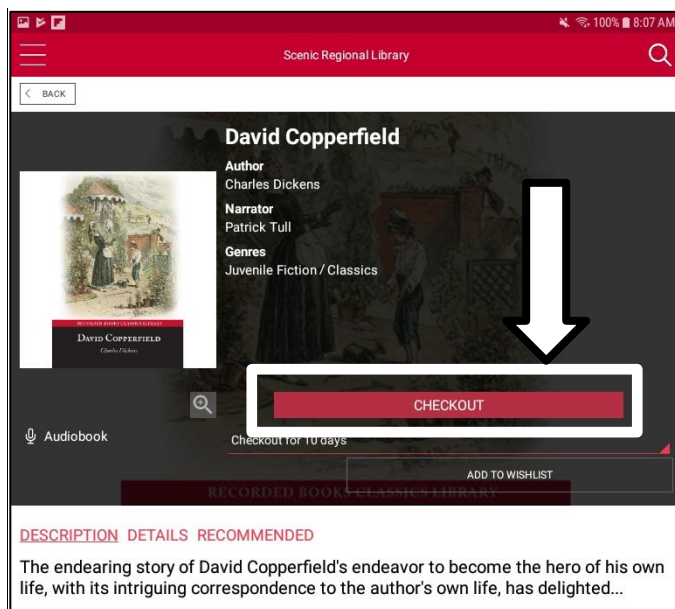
100% 8:07 AM

Scenic Regional Library

BACK

David Copperfield

Author
Charles Dickens

Narrator
Patrick Tull

Genres
Juvenile Fiction / Classics

RECORDED BOOKS CLASSICS LIBRARY
DAVID COPPERFIELD
Charles Dickens

CHECKOUT

Audiobook

Checkout for 10 days

ADD TO WISHLIST

RECORDED BOOKS CLASSICS LIBRARY

DESCRIPTION DETAILS RECOMMENDED

The endearing story of David Copperfield's endeavor to become the hero of his own life, with its intriguing correspondence to the author's own life, has delighted...